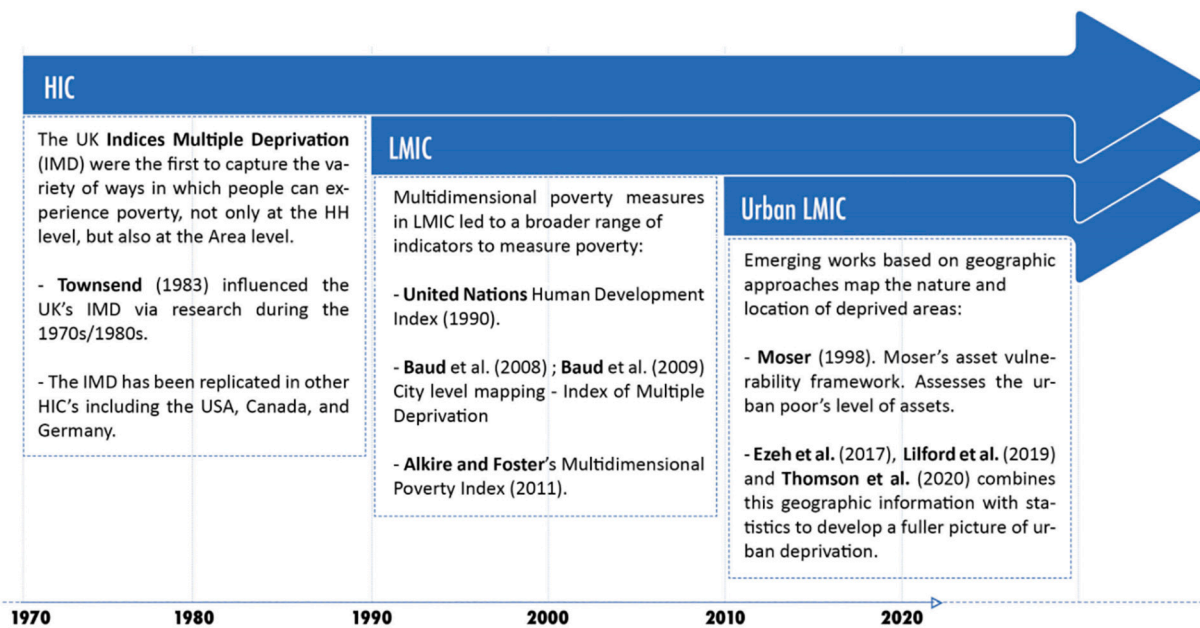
HIC

The UK Indices Multiple Deprivation (IMD) were the first to capture the variety of ways in which people can experience poverty, not only at the HH level, but also at the Area level.

- Townsend (1983) influenced the UK's IMD via research during the 1970s/1980s.

- The IMD has been replicated in other HIC's including the USA, Canada, and Germany.

LMIC

Multidimensional poverty measures in LMIC led to a broader range of indicators to measure poverty:

- United Nations Human Development Index (1990).

- Baud et al. (2008) ; Baud et al. (2009) City level mapping - Index of Multiple Deprivation

- Alkire and Foster's Multidimensional Poverty Index (2011).

Urban LMIC

Emerging works based on geographic approaches map the nature and location of deprived areas:

- Moser (1998). Moser's asset vulnerability framework. Assesses the urban poor's level of assets.

- Ezeh et al. (2017), Lilford et al. (2019) and Thomson et al. (2020) combines this geographic information with statistics to develop a fuller picture of urban deprivation.

1970 1980 1990 2000 2010 2020